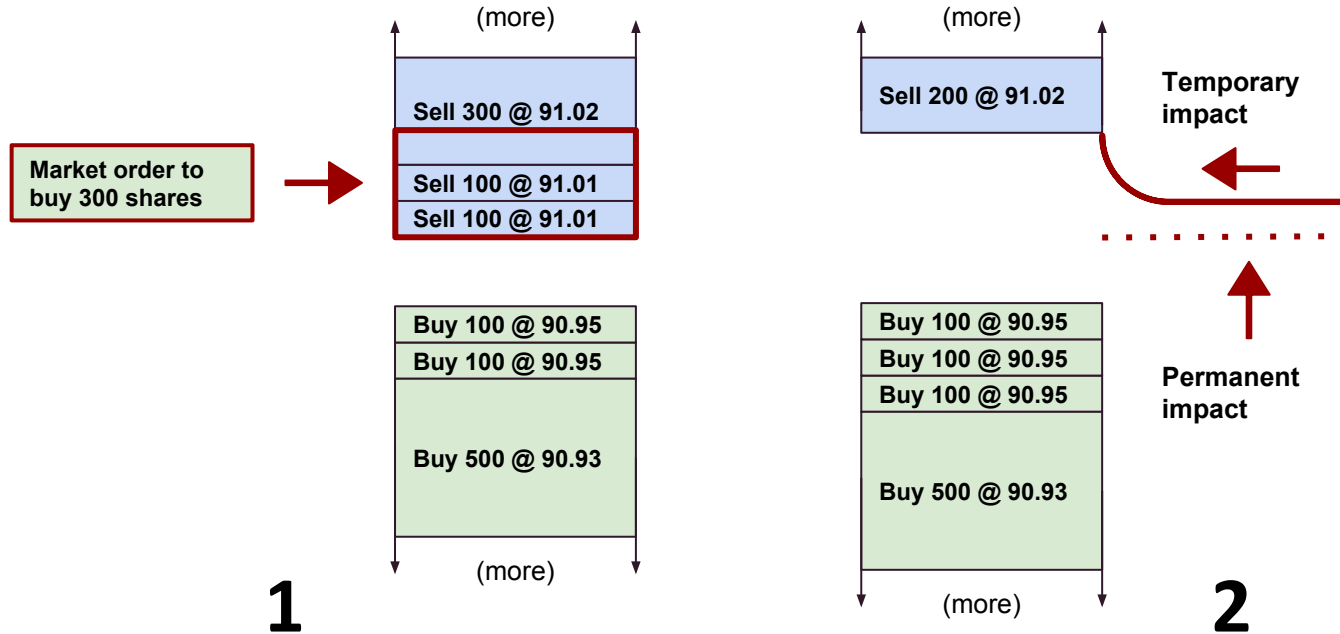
Market order to buy 300 shares

(more)

Sell 300 @ 91.02

Sell 100 @ 91.01

Sell 100 @ 91.01

Buy 100 @ 90.95

Buy 100 @ 90.95

Buy 500 @ 90.93

(more)

1

(more)

Sell 200 @ 91.02

Temporary impact

Buy 100 @ 90.95

Buy 100 @ 90.95

Buy 100 @ 90.95

Buy 500 @ 90.93

Permanent impact

(more)

2